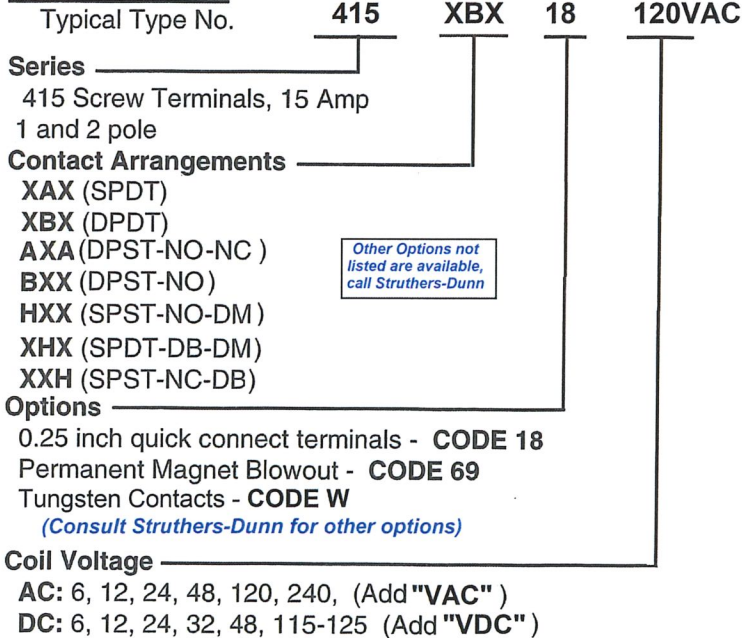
Typical Type No. **415** **XBX** **18** **120VAC**

**Series**
415 Screw Terminals, 15 Amp
1 and 2 pole

**Contact Arrangements**
**XAX** (SPDT)
**XBX** (DPDT)
**AXA** (DPST-NO-NC )
**BXX** (DPST-NO)
**HXX** (SPST-NO-DM)
**XHX** (SPDT-DB-DM)
**XXH** (SPST-NC-DB)

*Other Options not listed are available, call Struthers-Dunn*

**Options**
0.25 inch quick connect terminals - **CODE 18**
Permanent Magnet Blowout - **CODE 69**
Tungsten Contacts - **CODE W**
*(Consult Struthers-Dunn for other options)*

**Coil Voltage**
**AC:** 6, 12, 24, 48, 120, 240, (Add **"VAC"** )
**DC:** 6, 12, 24, 32, 48, 115-125 (Add **"VDC"** )